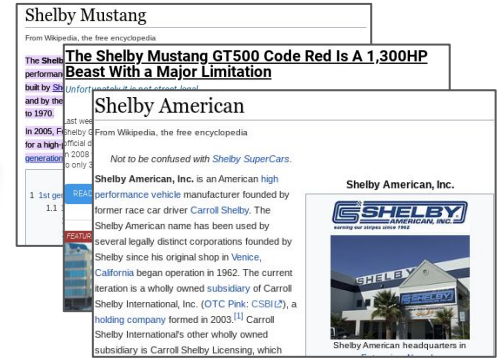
Shelby Mustang

From Wikipedia, the free encyclopedia

The Shelby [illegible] performan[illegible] built by Sh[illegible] and by the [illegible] to 1970.

In 2005, F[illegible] for a high-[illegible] generation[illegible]

1 1st gen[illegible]
1.1 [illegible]

The Shelby Mustang GT500 Code Red Is A 1,300HP Beast With a Major Limitation

Unfortunately it is not street legal.

Last wee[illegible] Shelby G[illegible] official d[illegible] in 2008 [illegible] to only 3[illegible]

READ

FEATUR

Shelby American

From Wikipedia, the free encyclopedia

Not to be confused with Shelby SuperCars.

Shelby American, Inc. is an American high performance vehicle manufacturer founded by former race car driver Carroll Shelby. The Shelby American name has been used by several legally distinct corporations founded by Shelby since his original shop in Venice, California began operation in 1962. The current iteration is a wholly owned subsidiary of Carroll Shelby International, Inc. (OTC Pink: CSBI), a holding company formed in 2003.[1] Carroll Shelby International's other wholly owned subsidiary is Carroll Shelby Licensing, which

Shelby American, Inc.

SHELBY AMERICAN, INC.
earning our stripes since 1962

SHELBY

Shelby American headquarters in